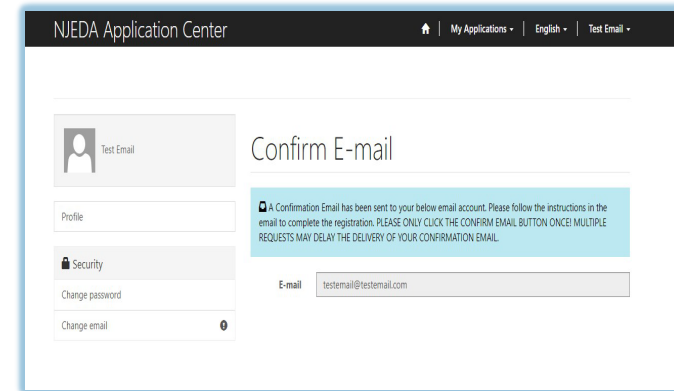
NJEDA Application Center

My Applications ▾ | English ▾ | Test Email ▾

Test Email

Profile

Security

Change password

Change email

Confirm E-mail

A Confirmation Email has been sent to your below email account. Please follow the instructions in the email to complete the registration. PLEASE ONLY CLICK THE CONFIRM EMAIL BUTTON ONCE! MULTIPLE REQUESTS MAY DELAY THE DELIVERY OF YOUR CONFIRMATION EMAIL.

E-mail testemail@testemail.com